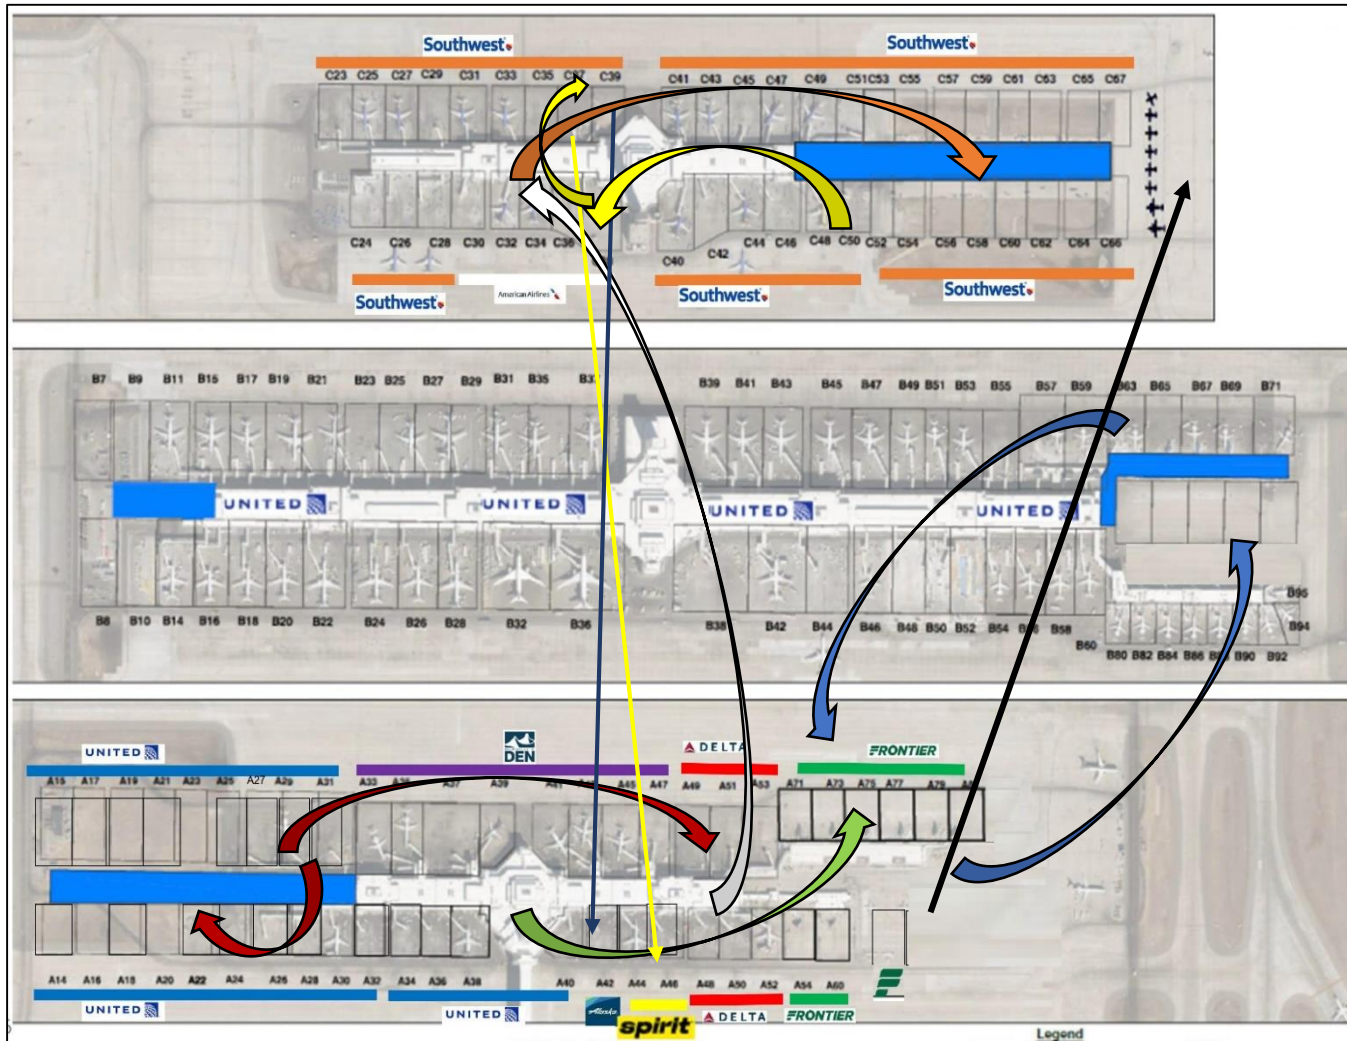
Southwest

Southwest

C23 C25 C27 C29 C31 C33 C35 C37 C39

C41 C43 C45 C47 C49 C51 C53 C55 C57 C59 C61 C63 C65 C67

C24 C26 C28 C30 C32 C34 C36

C40 C42 C44 C46 C48 C50 C52 C54 C56 C58 C60 C62 C64 C66

Southwest

American Airlines

Southwest

Southwest

B7 B9 B11 B15 B17 B19 B21 B23 B25 B27 B29 B31 B35 B37 B39 B41 B43 B45 B47 B49 B51 B53 B55 B57 B59 B63 B65 B67 B69 B71

UNITED UNITED UNITED UNITED

B8 B10 B14 B16 B18 B20 B22 B24 B26 B28 B32 B36 B38 B42 B44 B46 B48 B50 B52 B54 B56 B58 B60 B80 B82 B84 B86 B88 B90 B92 B94 B95

UNITED

DEN

DELTA

FRONTIER

A15 A17 A19 A21 A23 A25 A27 A29 A31 A33 A35 A37 A39 A41 A43 A45 A47 A49 A51 A53 A71 A73 A75 A77 A79 A81

A14 A16 A18 A20 A22 A24 A26 A28 A30 A32 A34 A36 A38 A40 A42 A44 A46 A48 A50 A52 A54 A60

UNITED

UNITED

Alaska

spirit

DELTA

FRONTIER

Legend